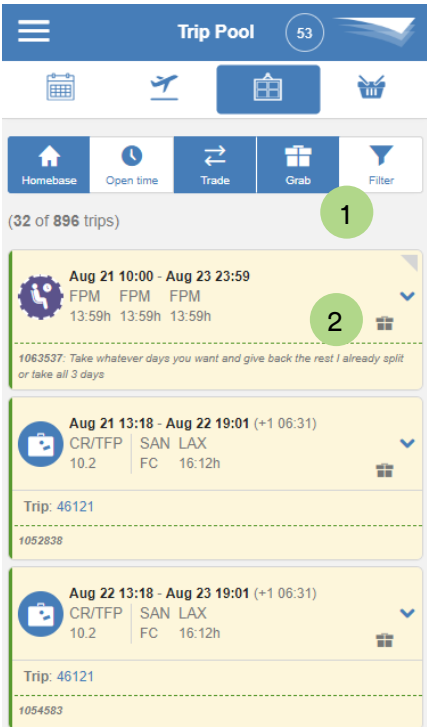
Trip Pool 53

Homebase
Open time
Trade
Grab
Filter

1

(32 of 896 trips)

Aug 21 10:00 - Aug 23 23:59
FPM FPM FPM
13:59h 13:59h 13:59h

2

1063537: Take whatever days you want and give back the rest I already split or take all 3 days

Aug 21 13:18 - Aug 22 19:01 (+1 06:31)
CR/TFP SAN LAX
10.2 FC 16:12h

Trip: 46121

1052838

Aug 22 13:18 - Aug 23 19:01 (+1 06:31)
CR/TFP SAN LAX
10.2 FC 16:12h

Trip: 46121

1054583